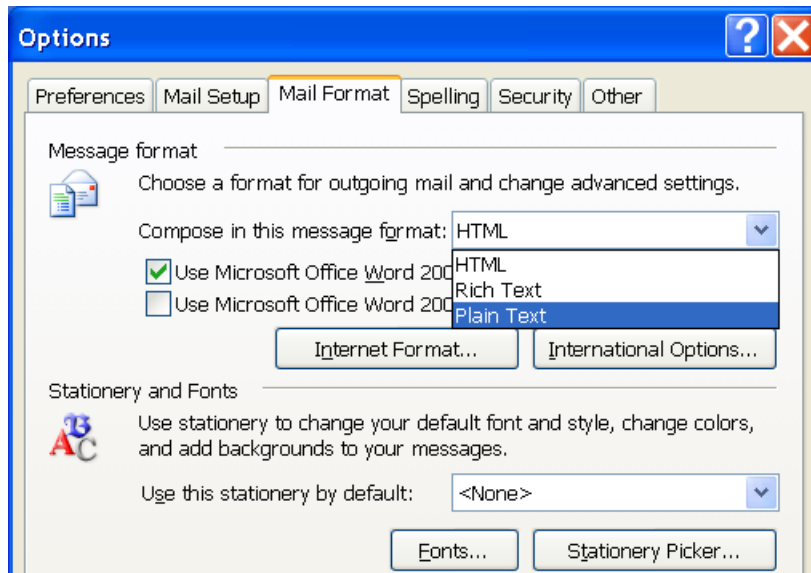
Options

Preferences | Mail Setup | Mail Format | Spelling | Security | Other

Message format

Choose a format for outgoing mail and change advanced settings.

Compose in this message format: HTML

Use Microsoft Office Word 200

Use Microsoft Office Word 200

HTML
Rich Text
Plain Text

Internet Format...

International Options...

Stationery and Fonts

Use stationery to change your default font and style, change colors, and add backgrounds to your messages.

Use this stationery by default: <None>

Fonts...

Stationery Picker...